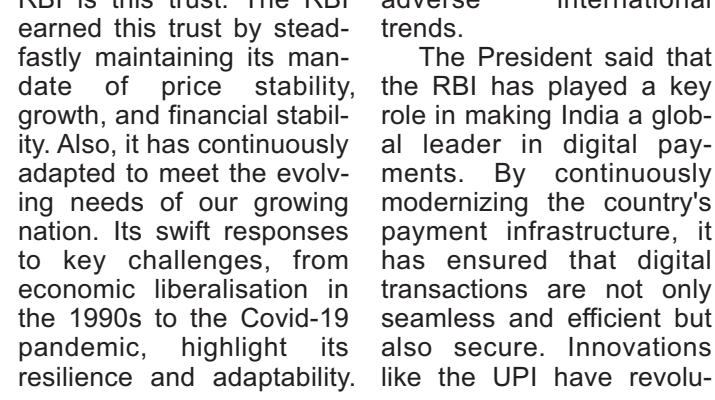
RBI is this trust. The RBI earned this trust by steadfastly maintaining its mandate of price stability, growth, and financial stability. Also, it has continuously adapted to meet the evolving needs of our growing nation. Its swift responses to key challenges, from economic liberalisation in the 1990s to the Covid-19 pandemic, highlight its resilience and adaptability.

adverse international trends.

The President said that the RBI has played a key role in making India a global leader in digital payments. By continuously modernizing the country's payment infrastructure, it has ensured that digital transactions are not only seamless and efficient but also secure. Innovations like the UPI have revolu-